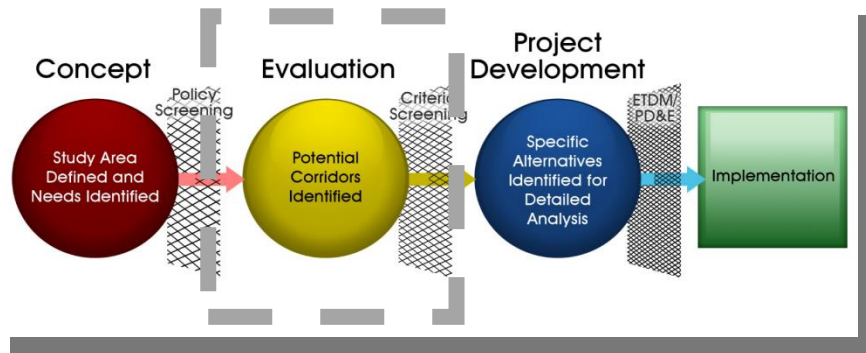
Concept

Policy Screening

Study Area Defined and Needs Identified

Evaluation

Criteria Screening

Potential Corridors Identified

Project Development

ETDM/ PD&E

Specific Alternatives Identified for Detailed Analysis

Implementation